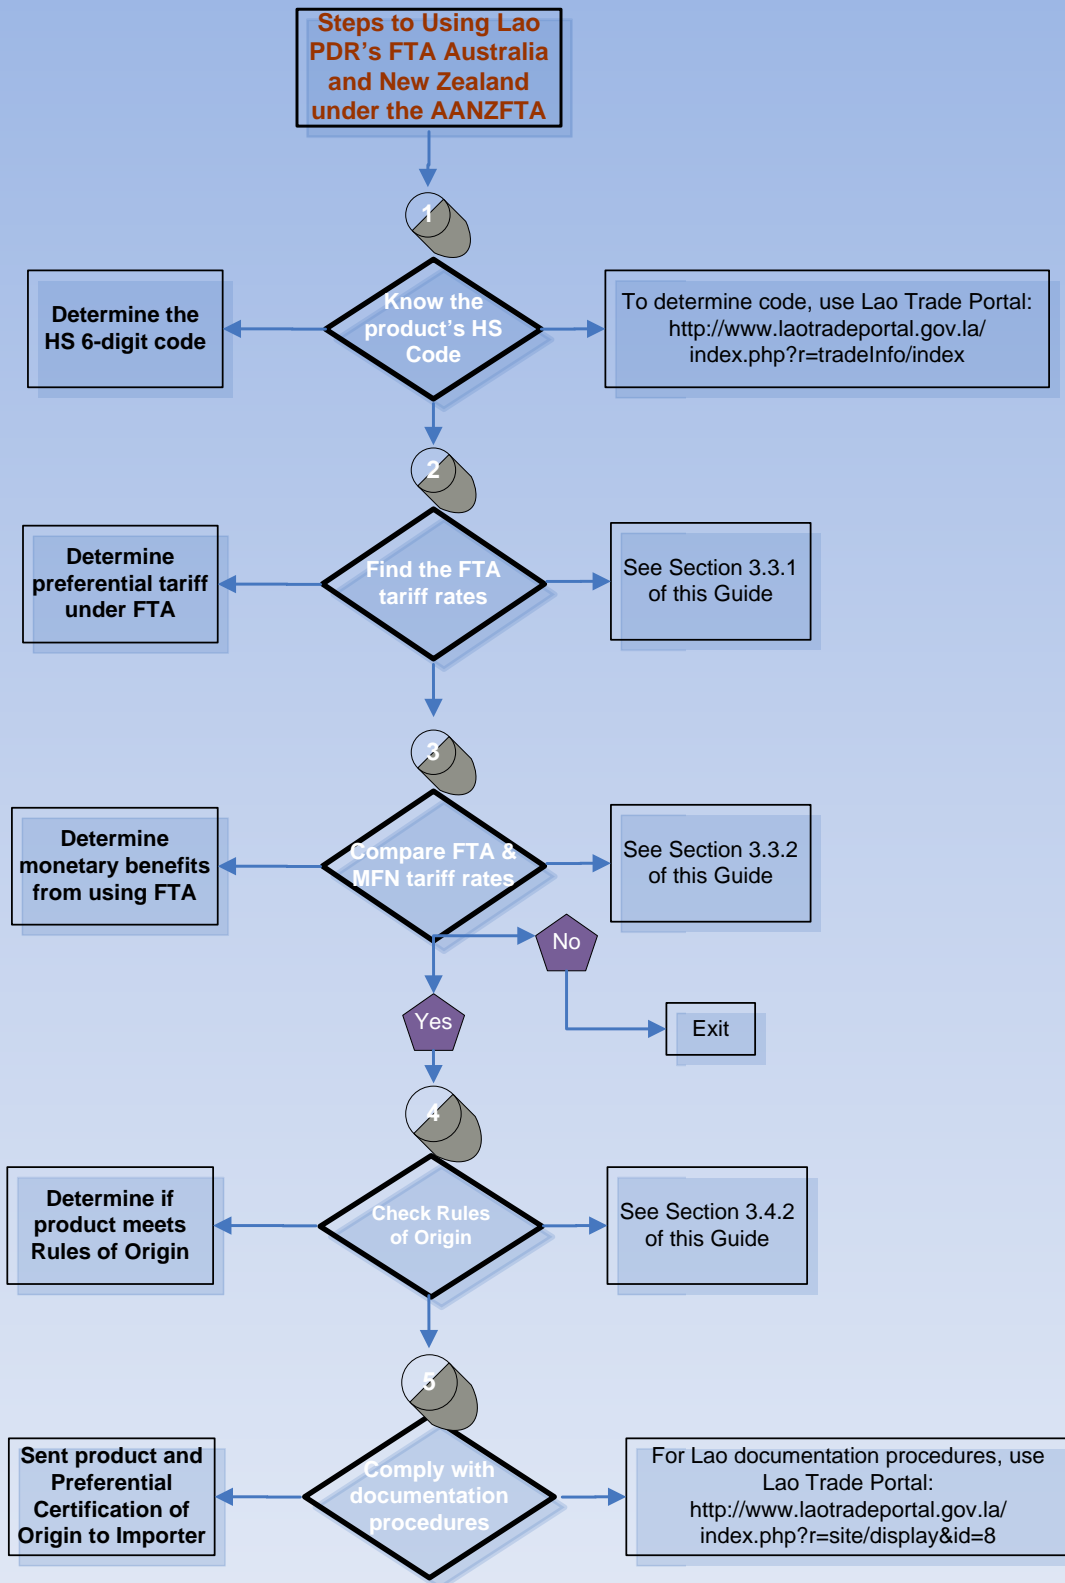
Steps to Using Lao PDR's FTA Australia and New Zealand under the AANZFTA

1

Determine the HS 6-digit code

Know the product's HS Code

To determine code, use Lao Trade Portal: http://www.laotradeportal.gov.la/index.php?r=tradeInfo/index

2

Determine preferential tariff under FTA

Find the FTA tariff rates

See Section 3.3.1 of this Guide

3

Determine monetary benefits from using FTA

Compare FTA & MFN tariff rates

See Section 3.3.2 of this Guide

No

Exit

Yes

4

Determine if product meets Rules of Origin

Check Rules of Origin

See Section 3.4.2 of this Guide

5

Sent product and Preferential Certification of Origin to Importer

Comply with documentation procedures

For Lao documentation procedures, use Lao Trade Portal: http://www.laotradeportal.gov.la/index.php?r=site/display&id=8